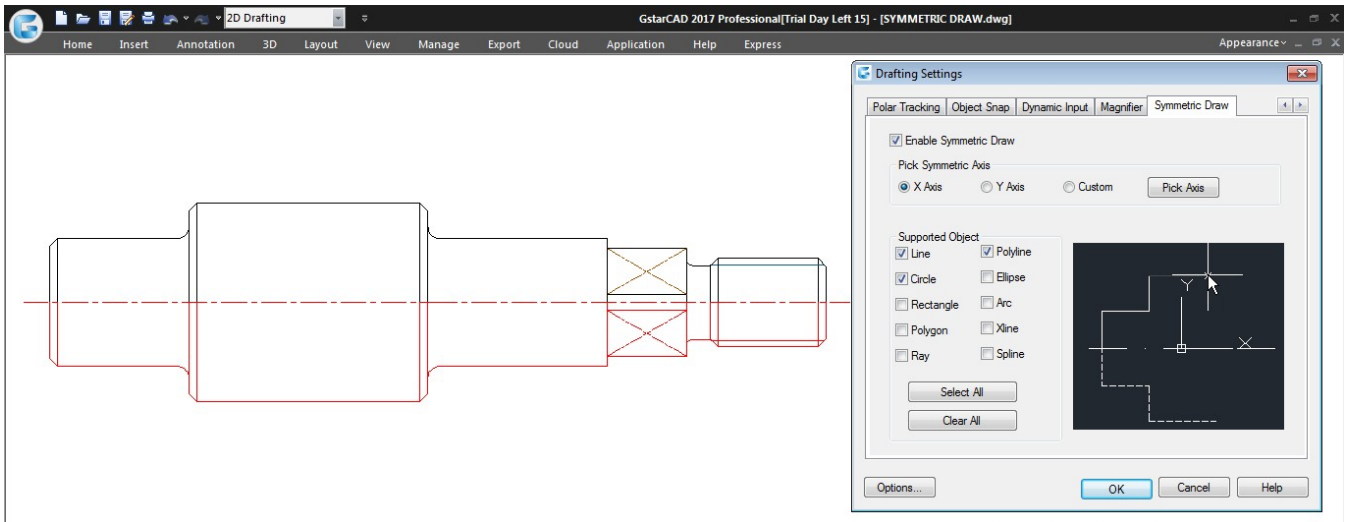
2D Drafting

GstarCAD 2017 Professional[Trial Day Left 15] - [SYMMETRIC DRAW.dwg]

Home Insert Annotation 3D Layout View Manage Export Cloud Application Help Express

Appearance

Drafting Settings

Polar Tracking | Object Snap | Dynamic Input | Magnifier | Symmetric Draw

Enable Symmetric Draw

Pick Symmetric Axis

X Axis Y Axis Custom Pick Axis

Supported Object

Line Polyline
Circle Ellipse
Rectangle Arc
Polygon Xline
Ray Spline

Select All

Clear All

Y

X

Options... OK Cancel Help